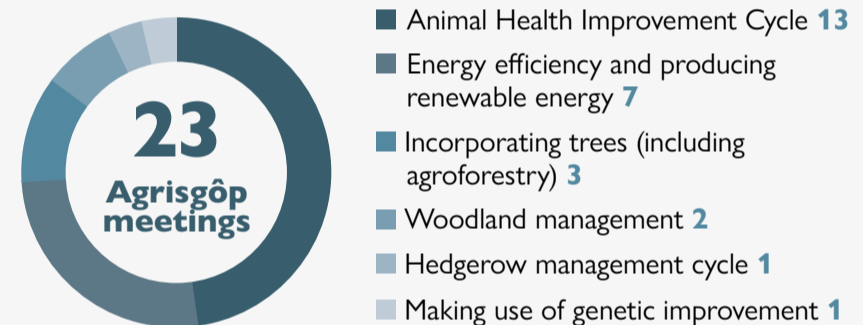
23
Agrisgôp meetings

Animal Health Improvement Cycle 13
Energy efficiency and producing renewable energy 7
Incorporating trees (including agroforestry) 3
Woodland management 2
Hedgerow management cycle 1
Making use of genetic improvement 1